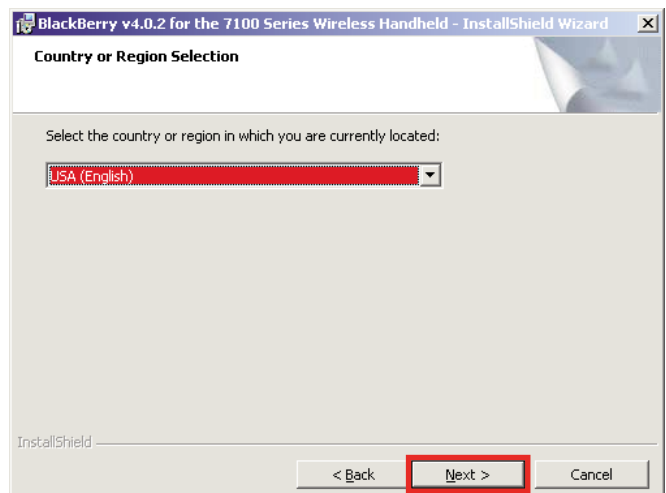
BlackBerry v4.0.2 for the 7100 Series Wireless Handheld - InstallShield Wizard

Country or Region Selection

Select the country or region in which you are currently located:

USA (English)

InstallShield

< Back

Next >

Cancel